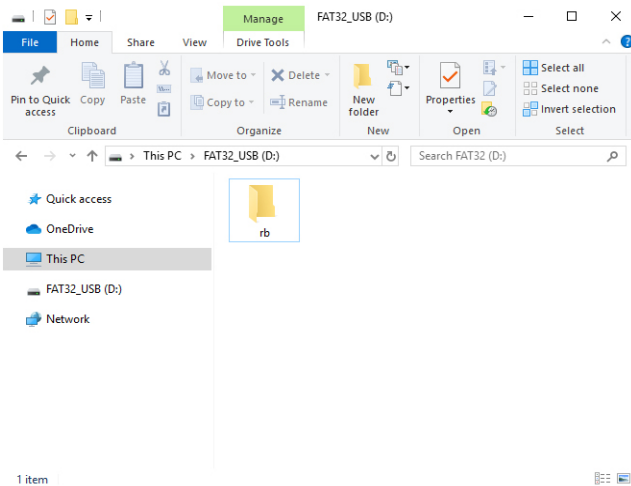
Manage
FAT32_USB (D:)
File
Home
Share
View
Drive Tools
Pin to Quick access
Copy
Paste
Clipboard
Move to
Copy to
Delete
Rename
Organize
New folder
New
Properties
Open
Select all
Select none
Invert selection
Select
This PC > FAT32_USB (D:)
Search FAT32 (D:)
Quick access
OneDrive
This PC
FAT32_USB (D:)
Network
rb
1 item